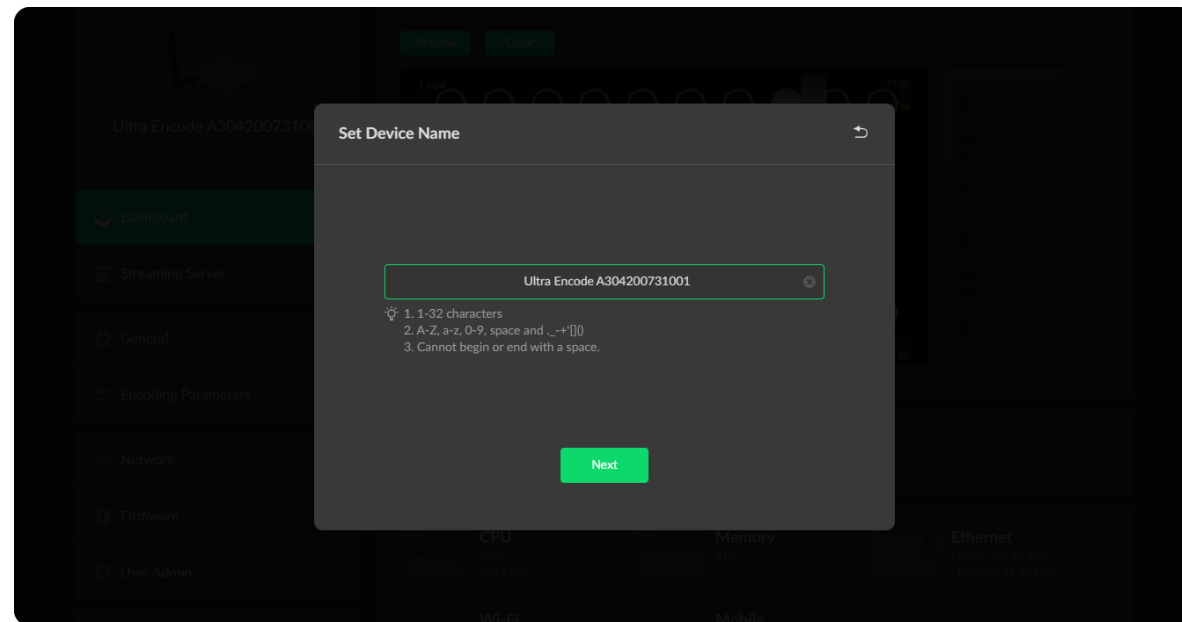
Volume Color

Ultra Encode A30420073100

Dashboard

Streaming Server

General

Encoding Parameters

Network

Firmware

User Admin

Set Device Name

Ultra Encode A304200731001

1. 1-32 characters
2. A-Z, a-z, 0-9, space and ._-+'[]()
3. Cannot begin or end with a space.

Next

CPU

Memory

Ethernet

Wi-Fi

Mobile